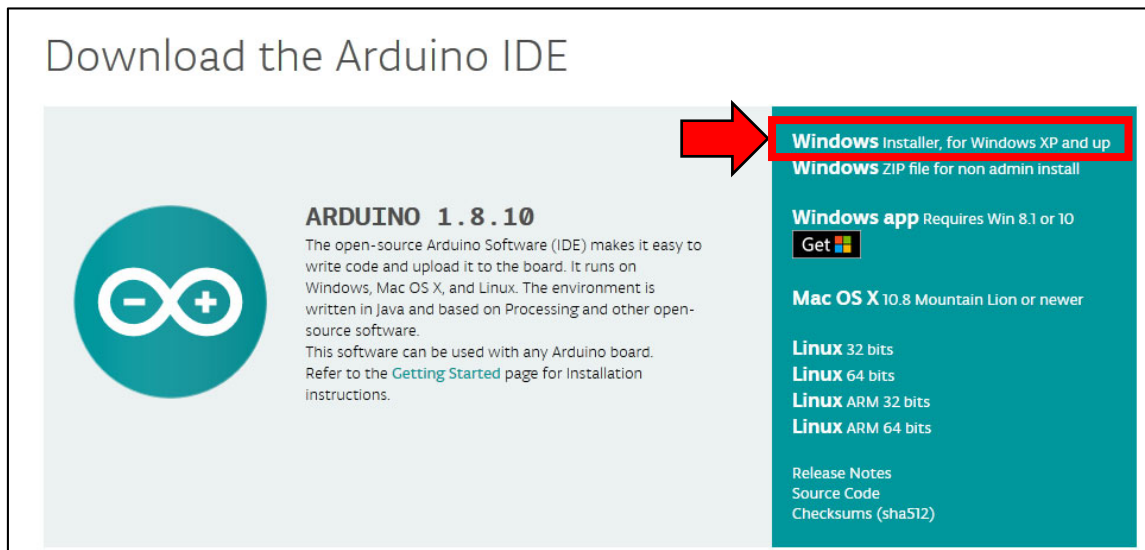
Download the Arduino IDE

ARDUINO 1.8.10

The open-source Arduino Software (IDE) makes it easy to write code and upload it to the board. It runs on Windows, Mac OS X, and Linux. The environment is written in Java and based on Processing and other open-source software.
This software can be used with any Arduino board.
Refer to the Getting Started page for Installation instructions.

Windows Installer, for Windows XP and up
Windows ZIP file for non admin install

Windows app Requires Win 8.1 or 10
Get

Mac OS X 10.8 Mountain Lion or newer

Linux 32 bits
Linux 64 bits
Linux ARM 32 bits
Linux ARM 64 bits

Release Notes
Source Code
Checksums (sha512)